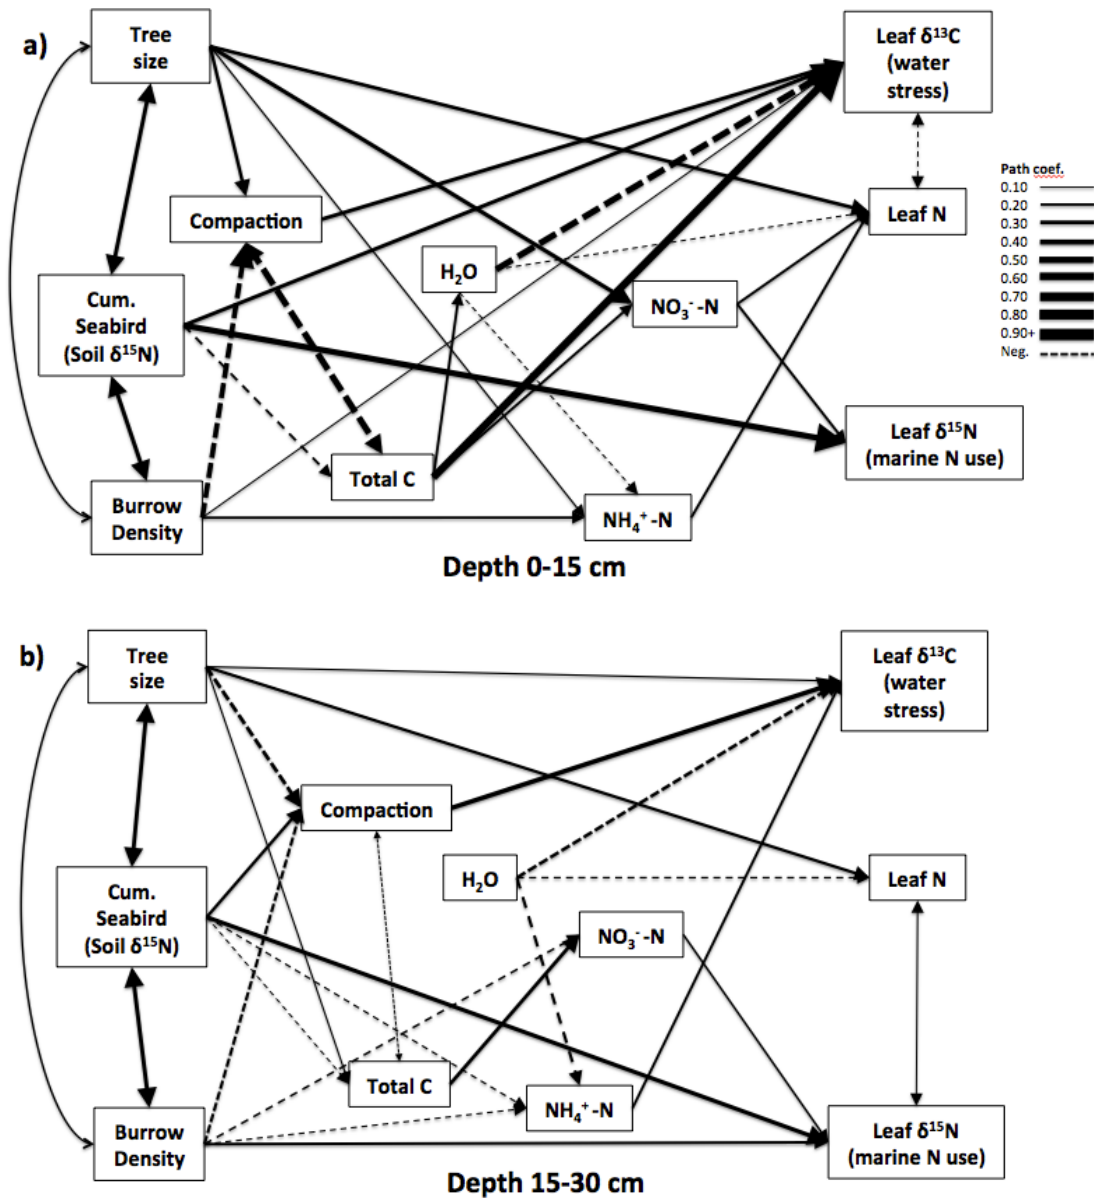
a)

Tree size

Leaf $\delta^{13}$C (water stress)

Path coef.
0.10
0.20
0.30
0.40
0.50
0.60
0.70
0.80
0.90+
Neg.

Compaction

Leaf N

$H_2O$

Cum. Seabird (Soil $\delta^{15}$N)

$NO_3^-$-N

Leaf $\delta^{15}$N (marine N use)

Total C

Burrow Density

$NH_4^+$-N

Depth 0-15 cm

b)

Tree size

Leaf $\delta^{13}$C (water stress)

Compaction

$H_2O$

Leaf N

Cum. Seabird (Soil $\delta^{15}$N)

$NO_3^-$-N

Total C

$NH_4^+$-N

Burrow Density

Leaf $\delta^{15}$N (marine N use)

Depth 15-30 cm